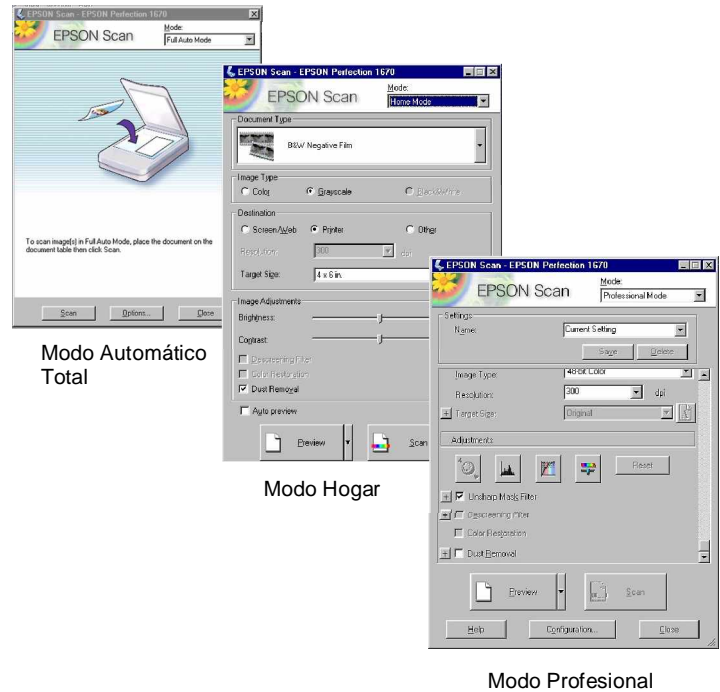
EPSON Scan - EPSON Perfection 1670

EPSON Scan

Mode:
Full Auto Mode

To scan image(s) in Full Auto Mode, place the document on the document table then click Scan.

Scan
Options...
Close

Modo Automático Total

EPSON Scan - EPSON Perfection 1670

EPSON Scan

Mode:
Home Mode

Document Type
B&W Negative Film

Image Type
Color
Grayscale
Black&White

Destination
Screen/Web
Printer
Other
Resolution
300
dpi
Target Size
4 x 6 in.

Image Adjustments
Brightness
Contrast
Descreening Filter
Color Restoration
Dust Removal

Auto preview

Preview
Scan

Modo Hogar

EPSON Scan - EPSON Perfection 1670

EPSON Scan

Mode:
Professional Mode

Settings
Name:
Current Setting
Save
Delete

Image Type:
48-bit Color
Resolution:
300
dpi
Target Size:
Original

Adjustments
Reset

Unsharp Mask Filter
Descreening Filter
Color Restoration
Dust Removal

Preview
Scan

Help
Configuration...
Close

Modo Profesional